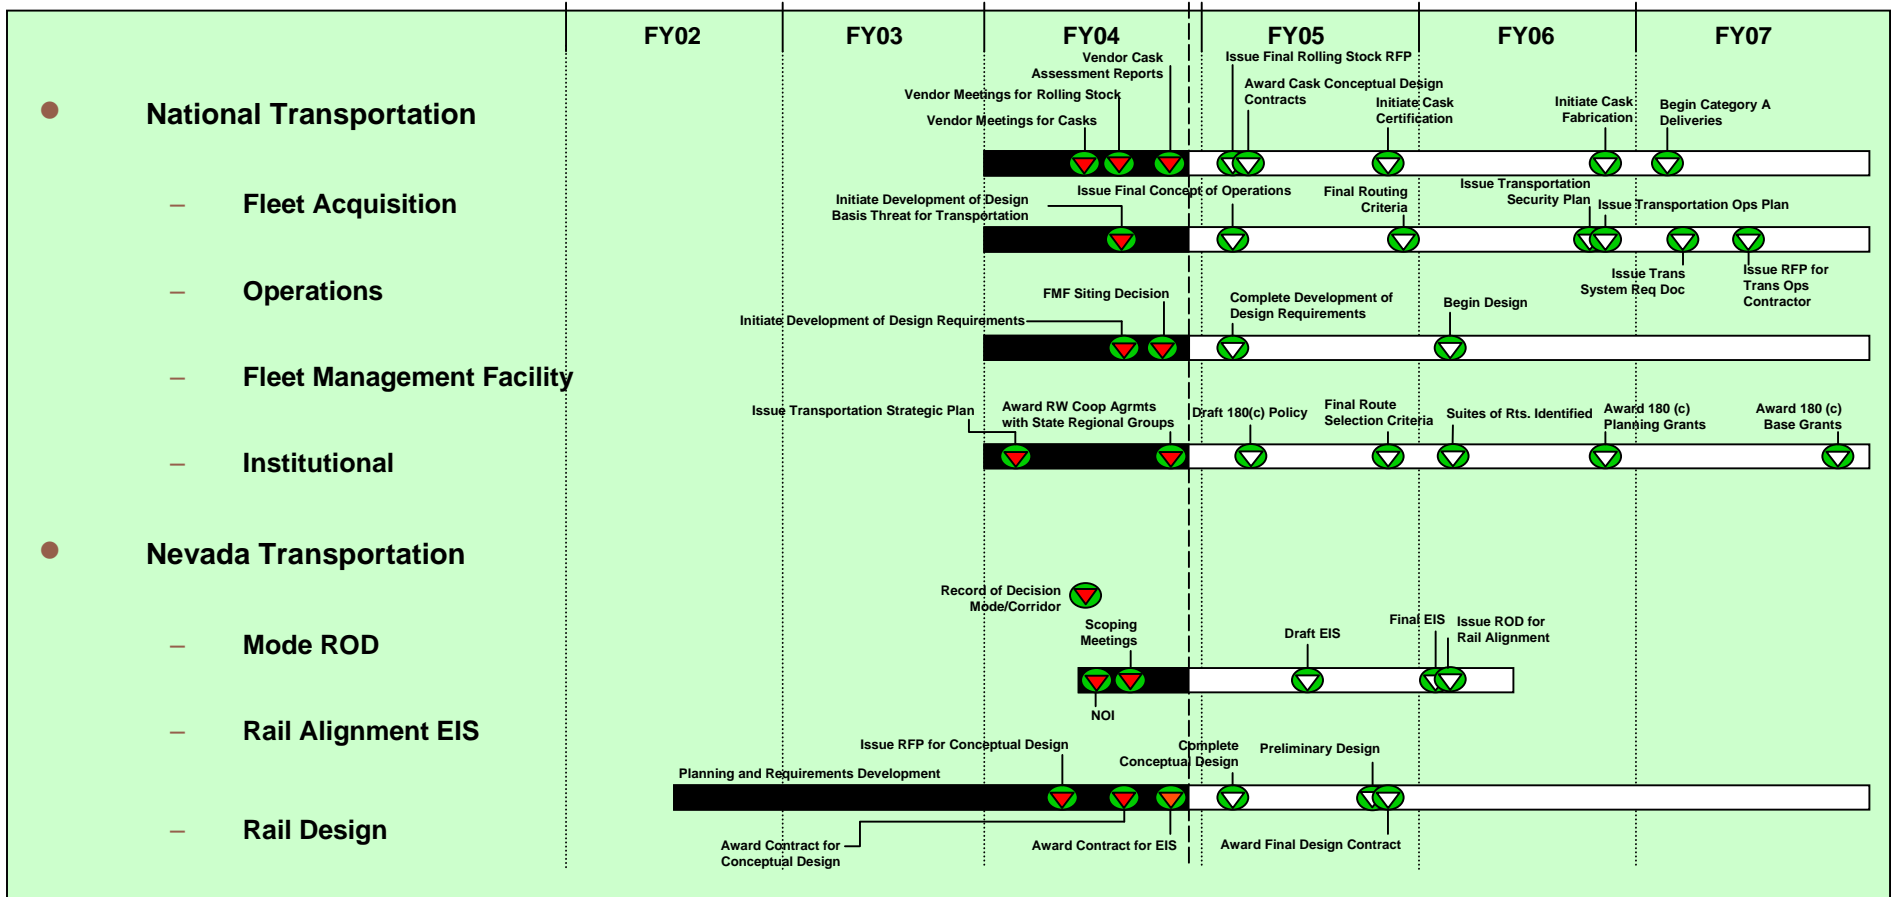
FY02 FY03 FY04 FY05 FY06 FY07

National Transportation

Fleet Acquisition

Operations

Fleet Management Facility

Institutional

Nevada Transportation

Mode ROD

Rail Alignment EIS

Rail Design

Vendor Cask Assessment Reports
Vendor Meetings for Rolling Stock
Vendor Meetings for Casks
Issue Final Rolling Stock RFP
Award Cask Conceptual Design Contracts
Initiate Cask Certification
Initiate Cask Fabrication
Begin Category A Deliveries

Initiate Development of Design Basis Threat for Transportation
Issue Final Concept of Operations
Final Routing Criteria
Issue Transportation Security Plan
Issue Transportation Ops Plan
Issue Trans System Req Doc
Issue RFP for Trans Ops Contractor

FMF Siting Decision
Initiate Development of Design Requirements
Complete Development of Design Requirements
Begin Design

Issue Transportation Strategic Plan
Award RW Coop Agrmts with State Regional Groups
Draft 180(c) Policy
Final Route Selection Criteria
Suites of Rts. Identified
Award 180 (c) Planning Grants
Award 180 (c) Base Grants

Record of Decision Mode/Corridor

Scoping Meetings
Draft EIS
Final EIS
Issue ROD for Rail Alignment
NOI

Issue RFP for Conceptual Design
Complete Conceptual Design
Preliminary Design
Planning and Requirements Development
Award Contract for Conceptual Design
Award Contract for EIS
Award Final Design Contract